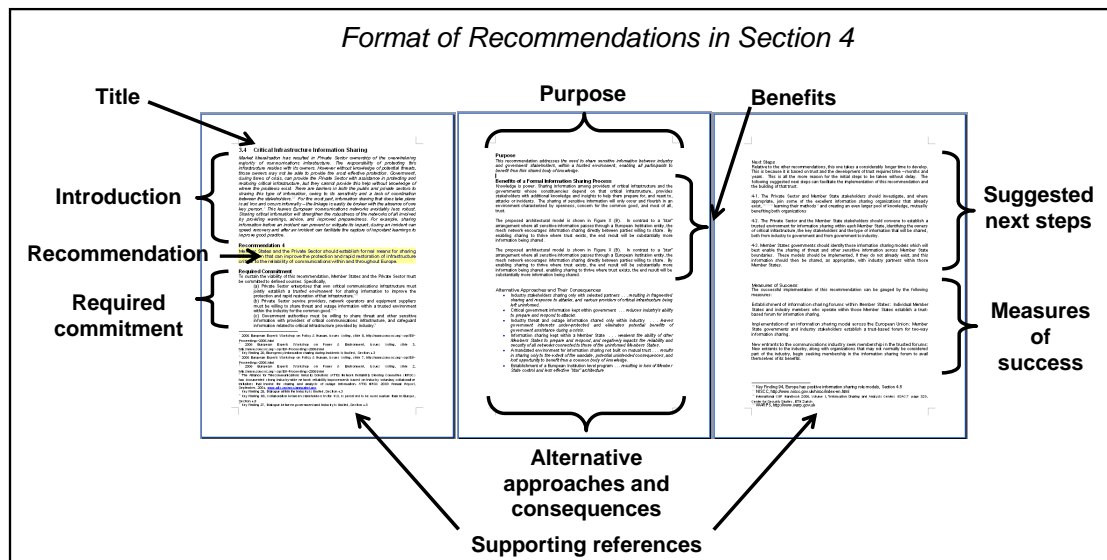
Format of Recommendations in Section 4

Title

Purpose

Benefits

Introduction

Recommendation

Required commitment

Suggested next steps

Measures of success

Alternative approaches and consequences

Supporting references

3.4 Critical Infrastructure Information Sharing

Recommendation 4

Required Commitment

Purpose

Benefits of a Formal Information Sharing Process

Alternative Approaches and Their Consequences

Next Steps

Measures of Success

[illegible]